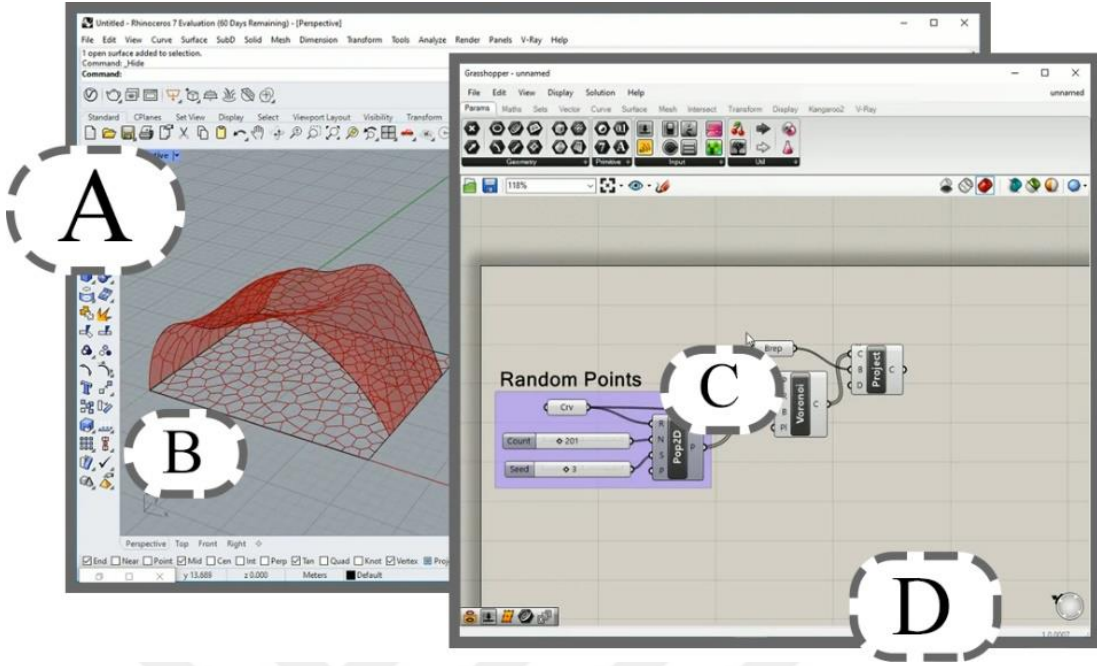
Untitled - Rhinoceros 7 Evaluation (60 Days Remaining) - [Perspective]
File Edit View Curve Surface SubD Solid Mesh Dimension Transform Tools Analyze Render Panels V-Ray Help
1 open surface added to selection.
Command: _Hide
Command:
Standard CPlanes Set View Display Select Viewport Layout Visibility Transform
A
B
Perspective Top Front Right
End Near Point Mid Cen Int Perp Tan Quad Knot Vertex Proj
y 13.889 z 0.000 Meters Default

Grasshopper - unnamed
File Edit View Display Solution Help
unnamed
Params Maths Sets Vector Curve Surface Mesh Intersect Transform Display Kangaroo2 V-Ray
Geometry Primitive Input Util
118%
Brep
C
B
D
Project
C
Random Points
Crv
C
Voronoi
B
Pl
C
Count 201
Seed 3
R
N
S
P
Pop2D
P
D
1.0.0007